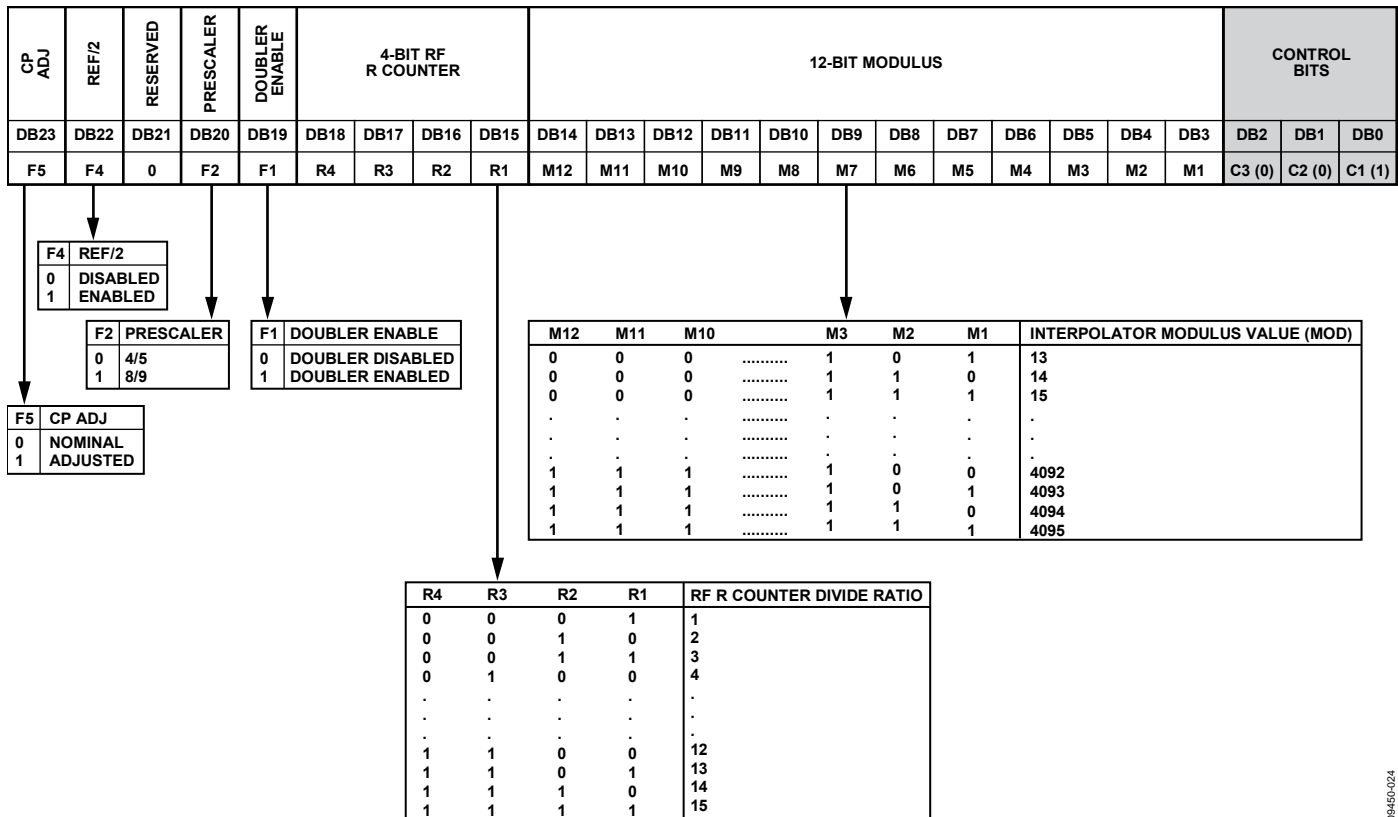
| CP ADJ | REF/2 | RESERVED | PRESCALER | DOUBLER ENABLE | 4-BIT RF R COUNTER | | | | 12-BIT MODULUS | | | | | | | | | | | | CONTROL BITS | | |
|---|---|---|---|---|---|---|---|---|---|---|---|---|---|---|---|---|---|---|---|---|---|---|---|
| DB23 | DB22 | DB21 | DB20 | DB19 | DB18 | DB17 | DB16 | DB15 | DB14 | DB13 | DB12 | DB11 | DB10 | DB9 | DB8 | DB7 | DB6 | DB5 | DB4 | DB3 | DB2 | DB1 | DB0 |
| F5 | F4 | 0 | F2 | F1 | R4 | R3 | R2 | R1 | M12 | M11 | M10 | M9 | M8 | M7 | M6 | M5 | M4 | M3 | M2 | M1 | C3 (0) | C2 (0) | C1 (1) |

| F4 | REF/2 |
|---|---|
| 0 | DISABLED |
| 1 | ENABLED |

| F2 | PRESCALER |
|---|---|
| 0 | 4/5 |
| 1 | 8/9 |

| F1 | DOUBLER ENABLE |
|---|---|
| 0 | DOUBLER DISABLED |
| 1 | DOUBLER ENABLED |

| F5 | CP ADJ |
|---|---|
| 0 | NOMINAL |
| 1 | ADJUSTED |

| M12 | M11 | M10 | | M3 | M2 | M1 | INTERPOLATOR MODULUS VALUE (MOD) |
|---|---|---|---|---|---|---|---|
| 0 | 0 | 0 | .......... | 1 | 0 | 1 | 13 |
| 0 | 0 | 0 | .......... | 1 | 1 | 0 | 14 |
| 0 | 0 | 0 | .......... | 1 | 1 | 1 | 15 |
| . | . | . | .......... | . | . | . | . |
| . | . | . | .......... | . | . | . | . |
| . | . | . | .......... | . | . | . | . |
| 1 | 1 | 1 | .......... | 1 | 0 | 0 | 4092 |
| 1 | 1 | 1 | .......... | 1 | 0 | 1 | 4093 |
| 1 | 1 | 1 | .......... | 1 | 1 | 0 | 4094 |
| 1 | 1 | 1 | .......... | 1 | 1 | 1 | 4095 |

| R4 | R3 | R2 | R1 | RF R COUNTER DIVIDE RATIO |
|---|---|---|---|---|
| 0 | 0 | 0 | 1 | 1 |
| 0 | 0 | 1 | 0 | 2 |
| 0 | 0 | 1 | 1 | 3 |
| 0 | 1 | 0 | 0 | 4 |
| . | . | . | . | . |
| . | . | . | . | . |
| . | . | . | . | . |
| 1 | 1 | 0 | 0 | 12 |
| 1 | 1 | 0 | 1 | 13 |
| 1 | 1 | 1 | 0 | 14 |
| 1 | 1 | 1 | 1 | 15 |

09450-024